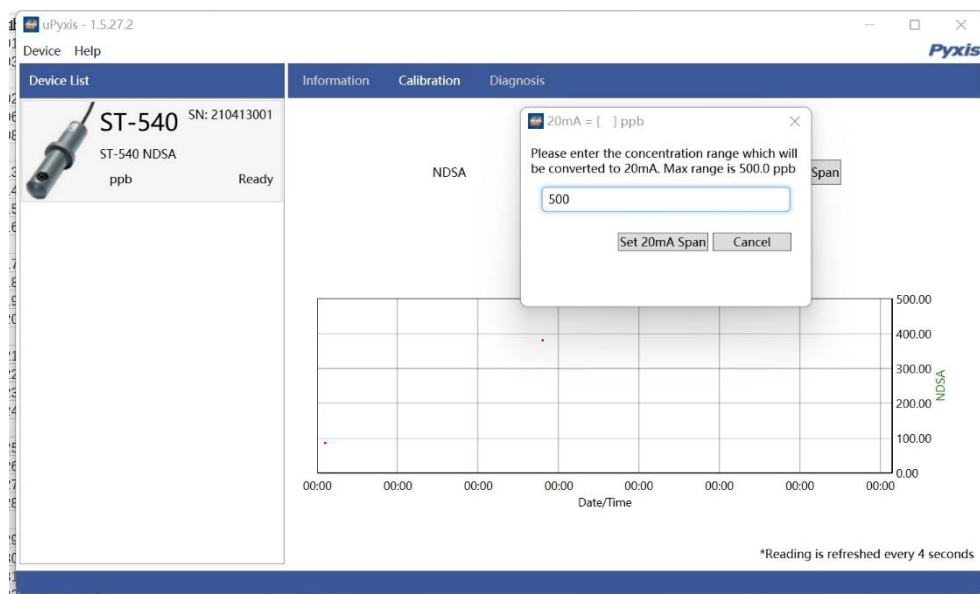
uPyxis - 1.5.27.2

Device Help

Pyxis

Device List

ST-540 SN: 210413001

ST-540 NDSA

ppb Ready

Information Calibration Diagnosis

NDSA

Span

20mA = [ ] ppb

Please enter the concentration range which will be converted to 20mA. Max range is 500.0 ppb

500

Set 20mA Span Cancel

500.00
400.00
300.00
200.00
100.00
0.00

NDSA

00:00 00:00 00:00 00:00 00:00 00:00 00:00 00:00

Date/Time

*Reading is refreshed every 4 seconds